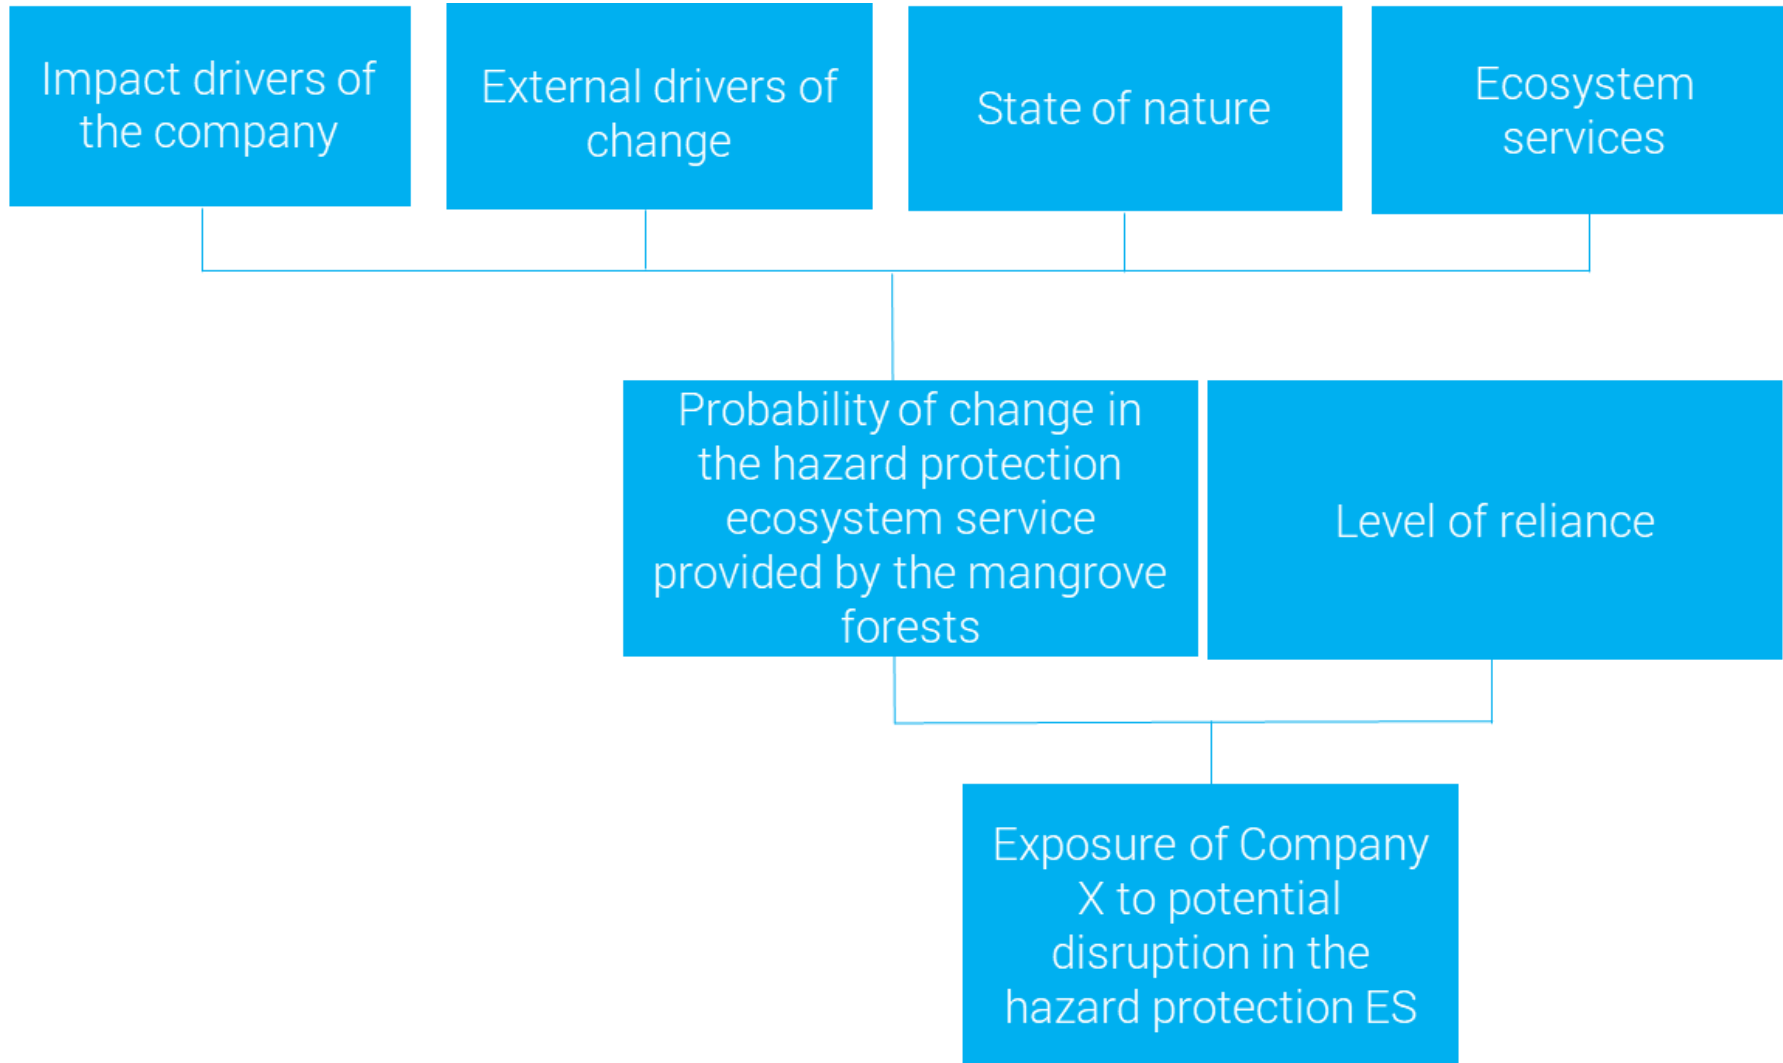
Impact drivers of the company

External drivers of change

State of nature

Ecosystem services

Probability of change in the hazard protection ecosystem service provided by the mangrove forests

Level of reliance

Exposure of Company X to potential disruption in the hazard protection ES